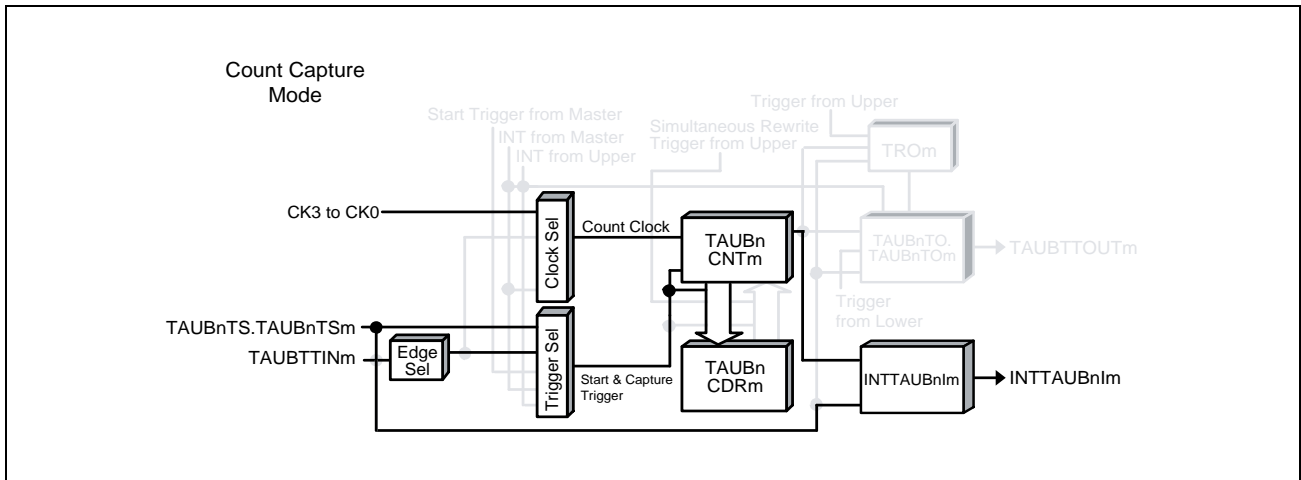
Count Capture Mode

Start Trigger from Master
INT from Master
INT from Upper
Simultaneous Rewrite Trigger from Upper
Trigger from Upper
TROm

CK3 to CK0
Clock Sel
Count Clock
TAUBn CNTm
TAUBnTO. TAUBnTOm
TAUBTTOUTm
Trigger from Lower

TAUBnTS.TAUBnTSm
TAUBTTINm
Edge Sel
Trigger Sel
Start & Capture Trigger
TAUBn CDRm
INTTAUBnIm
INTTAUBnIm